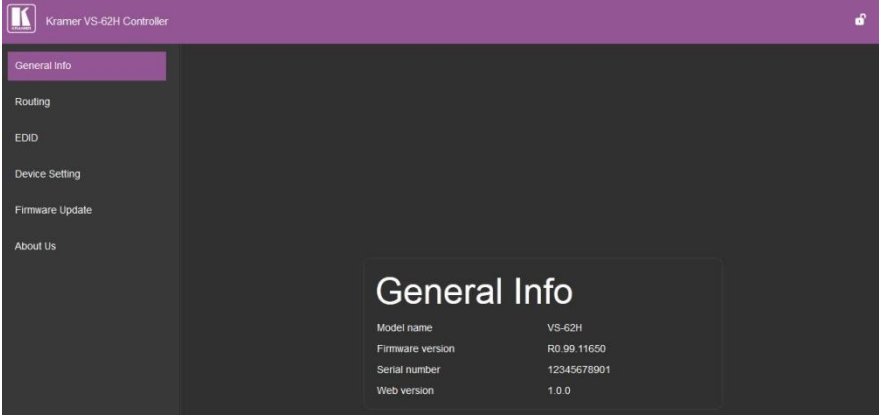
K KRAMER

Kramer VS-62H Controller

General Info
Routing
EDID
Device Setting
Firmware Update
About Us

General Info

| | |
|---|---|
| Model name | VS-62H |
| Firmware version | R0.99.11650 |
| Serial number | 12345678901 |
| Web version | 1.0.0 |